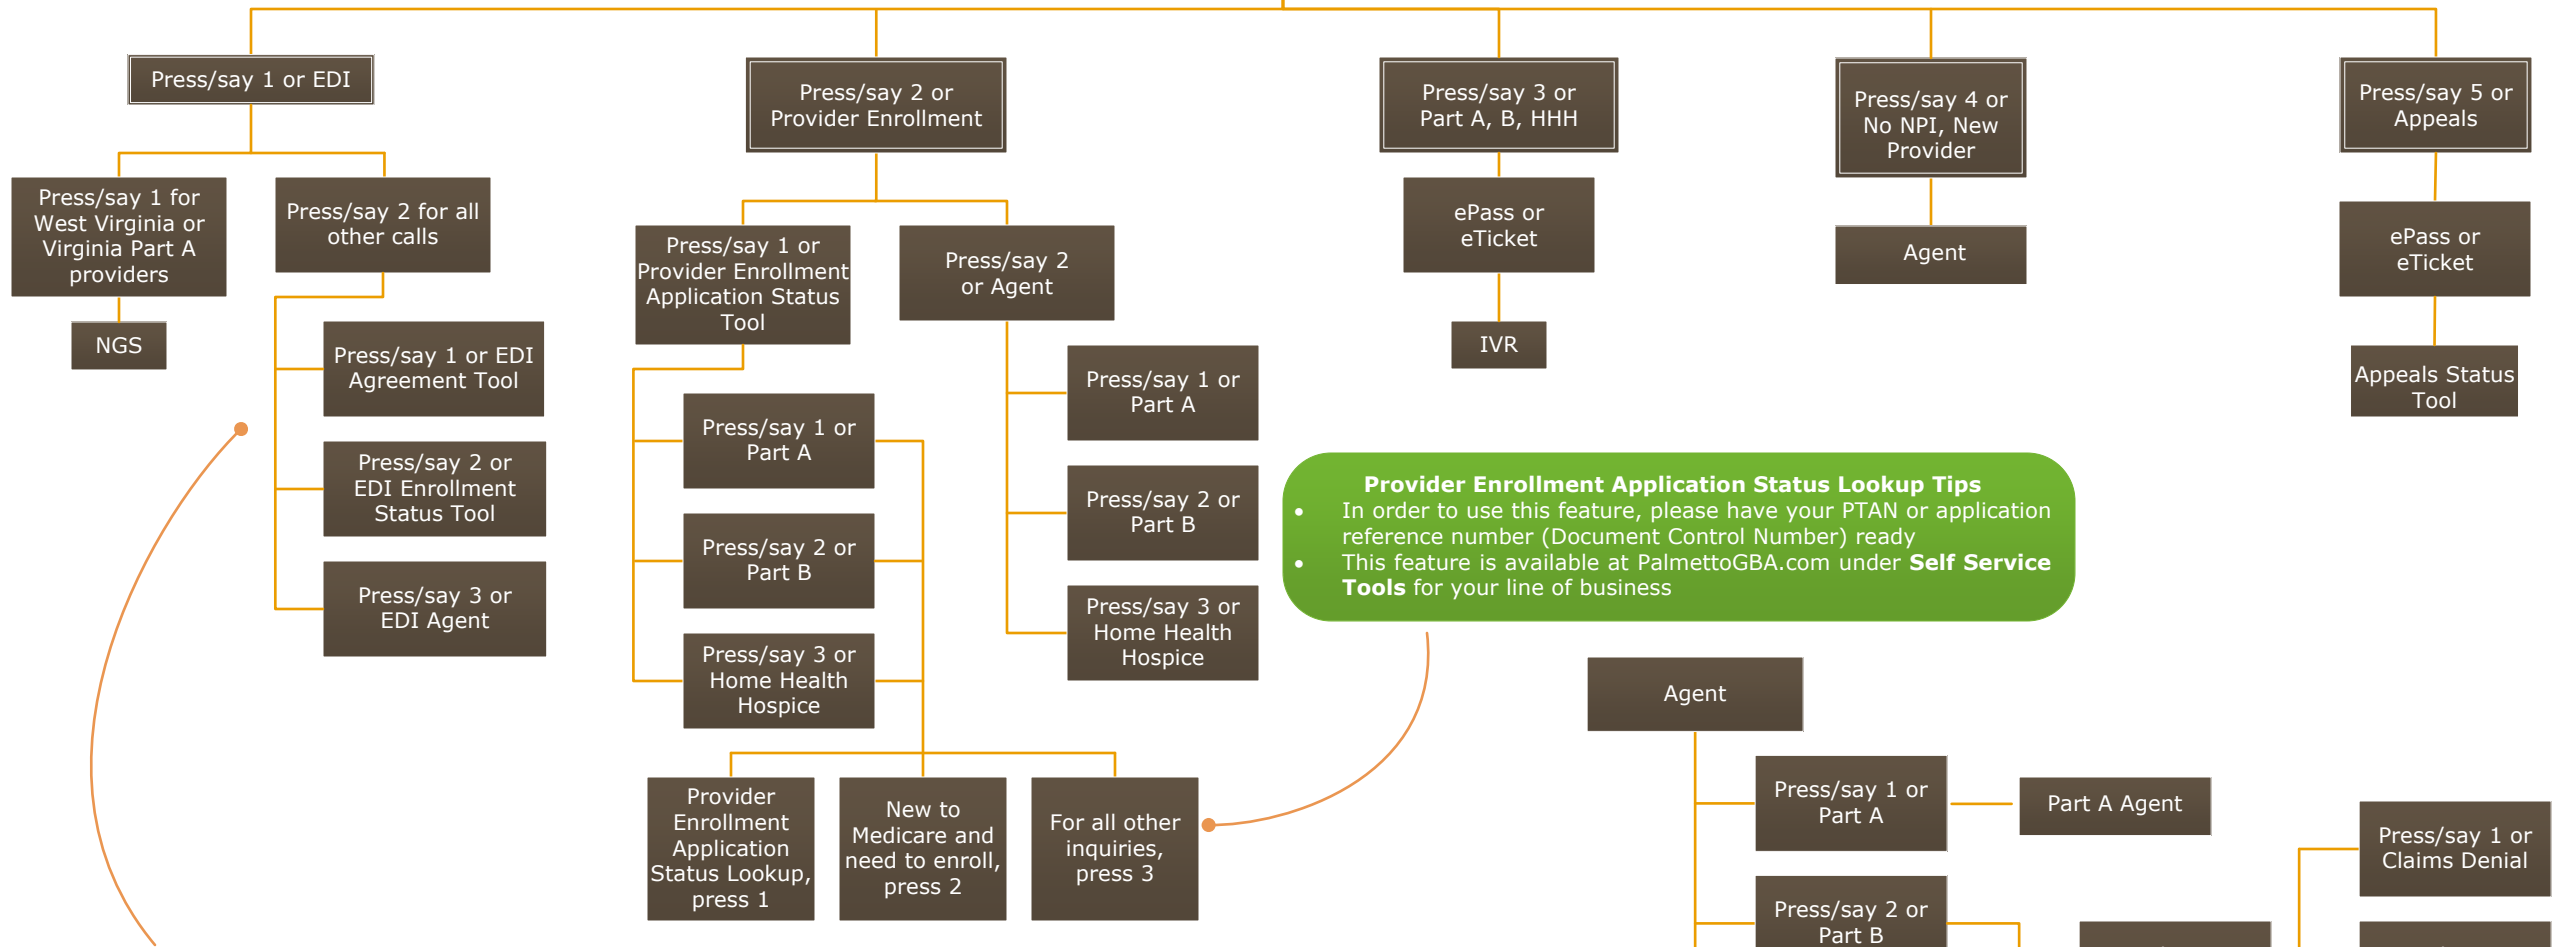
Press/say 1 or EDI

Press/say 1 for West Virginia or Virginia Part A providers

NGS

Press/say 2 for all other calls

Press/say 1 or EDI Agreement Tool

Press/say 2 or EDI Enrollment Status Tool

Press/say 3 or EDI Agent

Press/say 2 or Provider Enrollment

Press/say 1 or Provider Enrollment Application Status Tool

Press/say 1 or Part A

Press/say 2 or Part B

Press/say 3 or Home Health Hospice

Provider Enrollment Application Status Lookup, press 1

New to Medicare and need to enroll, press 2

For all other inquiries, press 3

Press/say 2 or Agent

Press/say 1 or Part A

Press/say 2 or Part B

Press/say 3 or Home Health Hospice

Press/say 3 or Part A, B, HHH

ePass or eTicket

IVR

Press/say 4 or No NPI, New Provider

Agent

Press/say 5 or Appeals

ePass or eTicket

Appeals Status Tool

Provider Enrollment Application Status Lookup Tips
• In order to use this feature, please have your PTAN or application reference number (Document Control Number) ready
• This feature is available at PalmettoGBA.com under **Self Service Tools** for your line of business

Agent

Press/say 1 or Part A

Part A Agent

Press/say 2 or Part B

Press/say 1 or Claims Denial